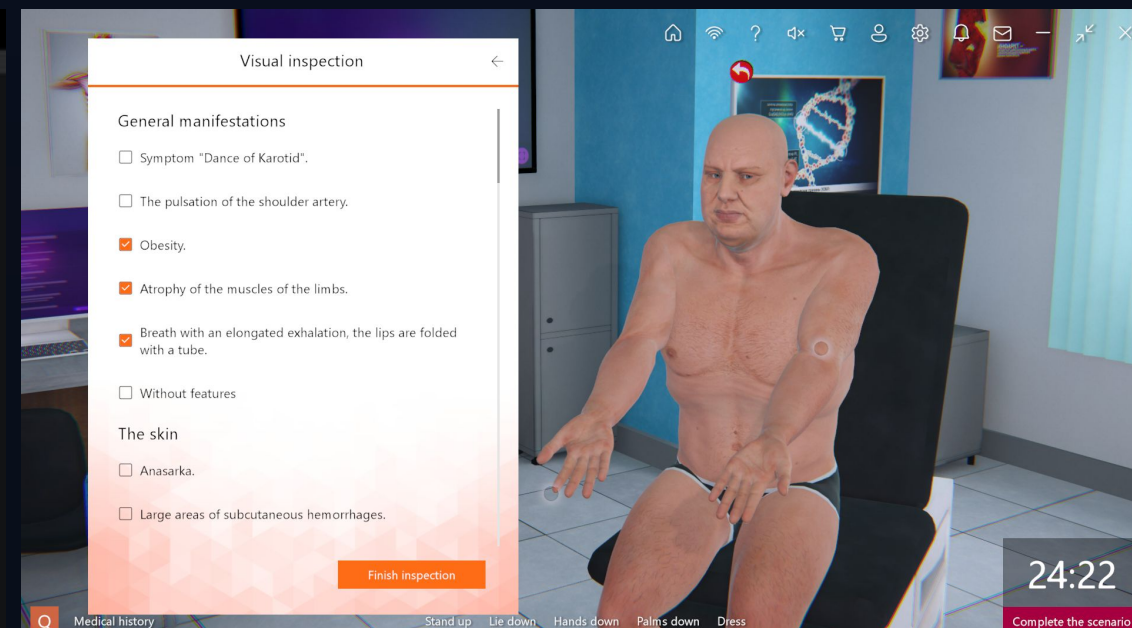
Visual inspection

General manifestations

Symptom "Dance of Karotid".

The pulsation of the shoulder artery.

Obesity.

Atrophy of the muscles of the limbs.

Breath with an elongated exhalation, the lips are folded with a tube.

Without features

The skin

Anasarka.

Large areas of subcutaneous hemorrhages.

Finish inspection

24:22

Complete the scenario

Medical history

Stand up Lie down Hands down Palms down Dress